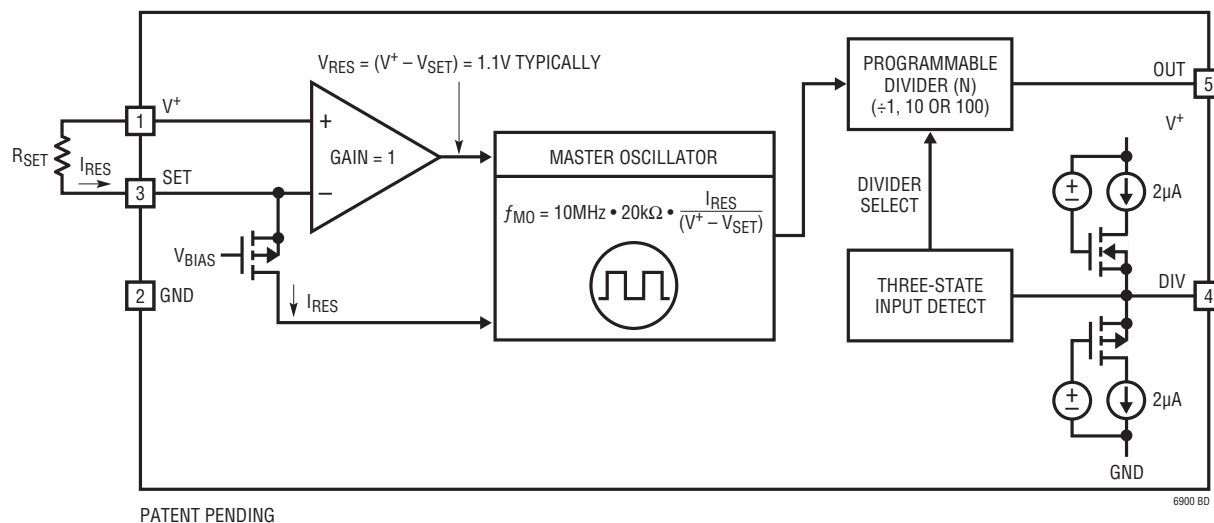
$V_{RES} = (V^+ - V_{SET}) = 1.1V$ TYPICALLY

PROGRAMMABLE DIVIDER (N) (÷1, 10 OR 100)

OUT

5

$V^+$

$R_{SET}$

$I_{RES}$

1

$V^+$

+

GAIN = 1

−

3

SET

MASTER OSCILLATOR

$f_{MO} = 10MHz \bullet 20k\Omega \bullet \frac{I_{RES}}{(V^+ - V_{SET})}$

DIVIDER SELECT

2µA

$V_{BIAS}$

2

GND

$I_{RES}$

THREE-STATE INPUT DETECT

DIV

4

2µA

GND

6900 BD

PATENT PENDING